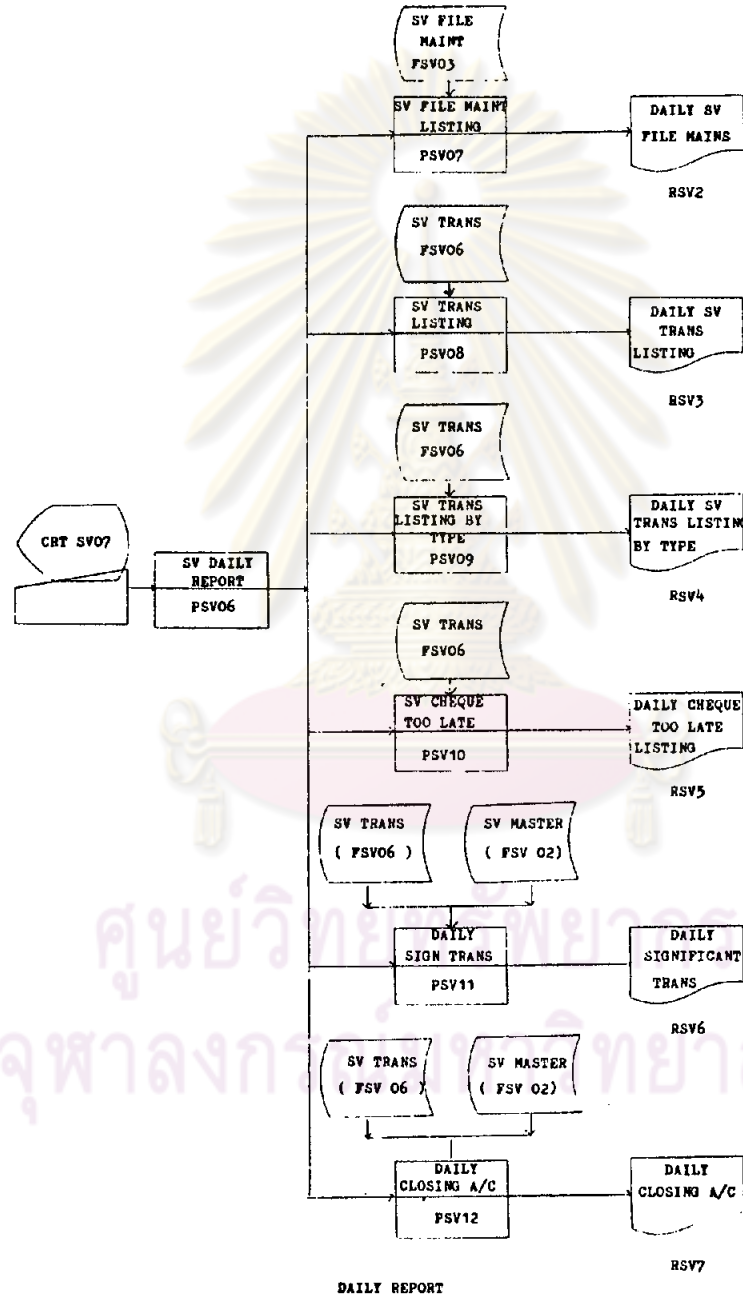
SV FILE MAINT FSV03

SV FILE MAINT LISTING PSV07

DAILY SV FILE MAINS

RSV2

SV TRANS FSV06

SV TRANS LISTING PSV08

DAILY SV TRANS LISTING

RSV3

SV TRANS FSV06

SV TRANS LISTING BY TYPE PSV09

DAILY SV TRANS LISTING BY TYPE

RSV4

CRT SV07

SV DAILY REPORT PSV06

SV TRANS FSV06

SV CHEQUE TOO LATE PSV10

DAILY CHEQUE TOO LATE LISTING

RSV5

SV TRANS ( FSV06 )

SV MASTER ( FSV 02)

DAILY SIGN TRANS PSV11

DAILY SIGNIFICANT TRANS

RSV6

SV TRANS ( FSV 06 )

SV MASTER ( FSV 02)

DAILY CLOSING A/C PSV12

DAILY CLOSING A/C

RSV7

DAILY REPORT

ศูนย์วิทยทรัพยากร
จุฬาลงกรณ์มหาวิทยาลัย